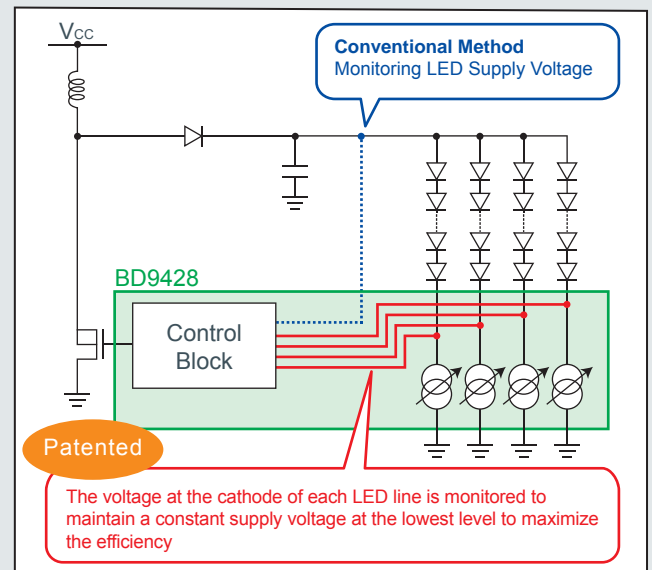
$V_{CC}$

Conventional Method
Monitoring LED Supply Voltage

BD9428

Control Block

Patented

The voltage at the cathode of each LED line is monitored to maintain a constant supply voltage at the lowest level to maximize the efficiency